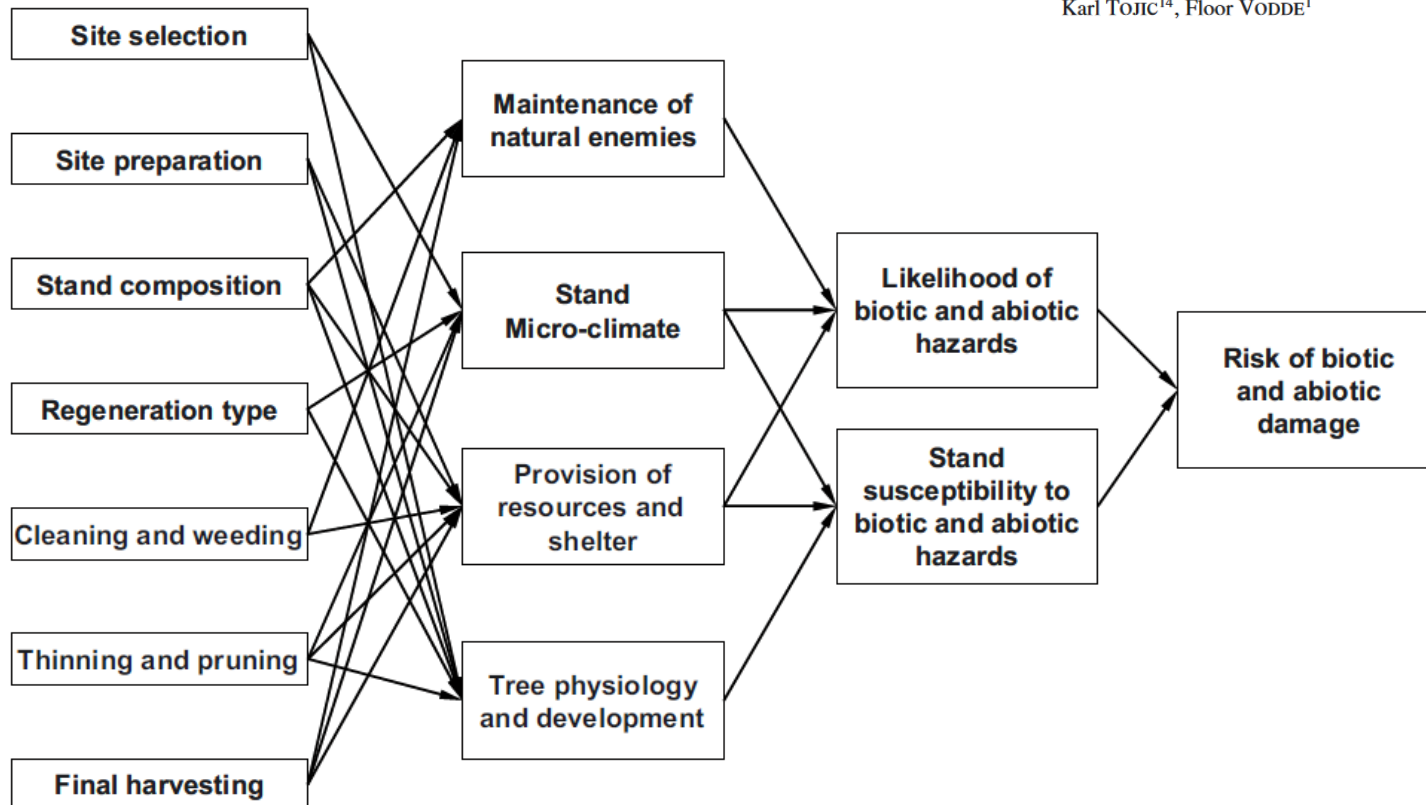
Karl TOJIC$^{14}$, Floor VODDE$^{1}$

Site selection

Site preparation

Stand composition

Regeneration type

Cleaning and weeding

Thinning and pruning

Final harvesting

Maintenance of natural enemies

Stand Micro-climate

Provision of resources and shelter

Tree physiology and development

Likelihood of biotic and abiotic hazards

Stand susceptibility to biotic and abiotic hazards

Risk of biotic and abiotic damage